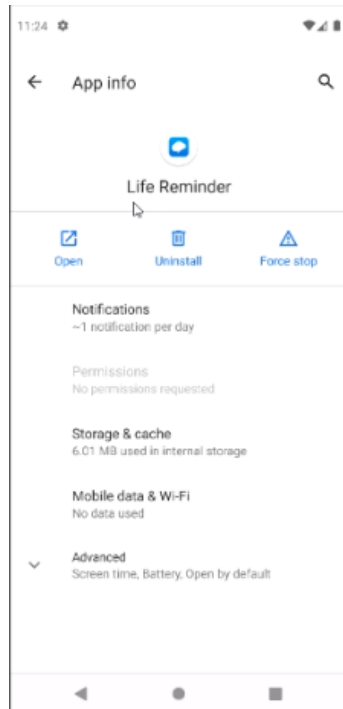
11:24

App info

Life Reminder

Open
Uninstall
Force stop

Notifications
~1 notification per day

Permissions
No permissions requested

Storage & cache
6.01 MB used in internal storage

Mobile data & Wi-Fi
No data used

Advanced
Screen time, Battery, Open by default